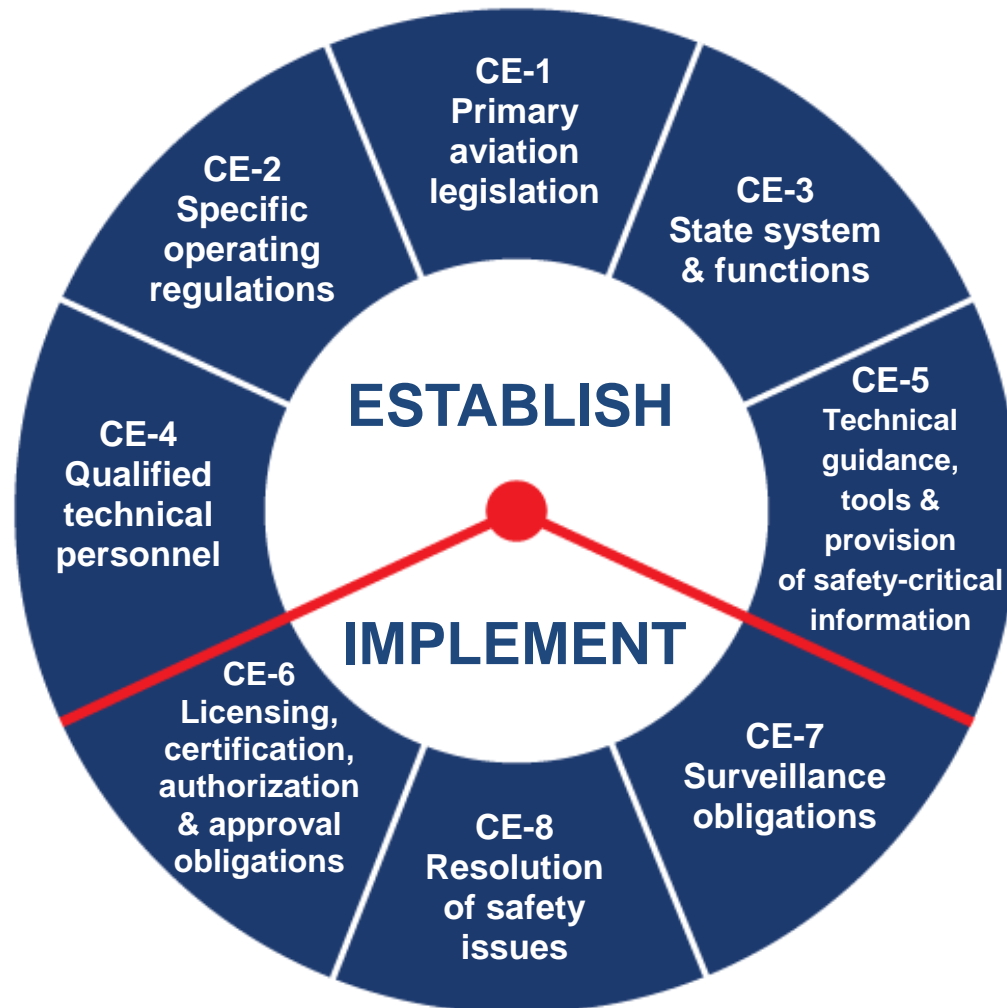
CE-1
Primary aviation legislation

CE-3
State system & functions

CE-5
Technical guidance, tools & provision of safety-critical information

CE-7
Surveillance obligations

CE-8
Resolution of safety issues

CE-6
Licensing, certification, authorization & approval obligations

CE-4
Qualified technical personnel

CE-2
Specific operating regulations

ESTABLISH

IMPLEMENT